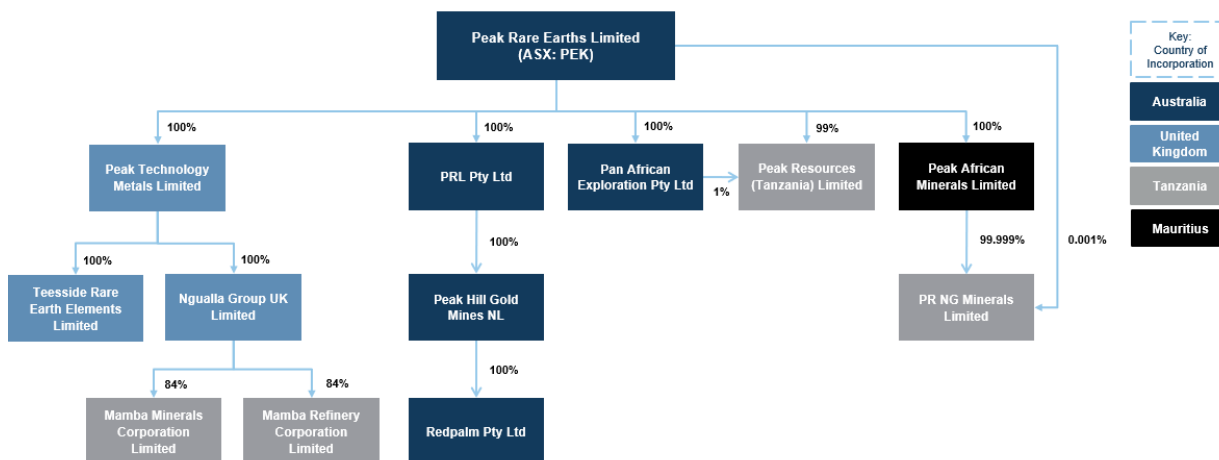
Peak Rare Earths Limited
(ASX: PEK)

Key:
Country of
Incorporation

Australia

United Kingdom

Tanzania

Mauritius

100%

Peak Technology Metals Limited

100%

PRL Pty Ltd

100%

Pan African Exploration Pty Ltd

1%

99%

Peak Resources (Tanzania) Limited

100%

Peak African Minerals Limited

100%

Teesside Rare Earth Elements Limited

100%

Ngualla Group UK Limited

100%

Peak Hill Gold Mines NL

99.999%

0.001%

PR NG Minerals Limited

84%

Mamba Minerals Corporation Limited

84%

Mamba Refinery Corporation Limited

100%

Redpalm Pty Ltd